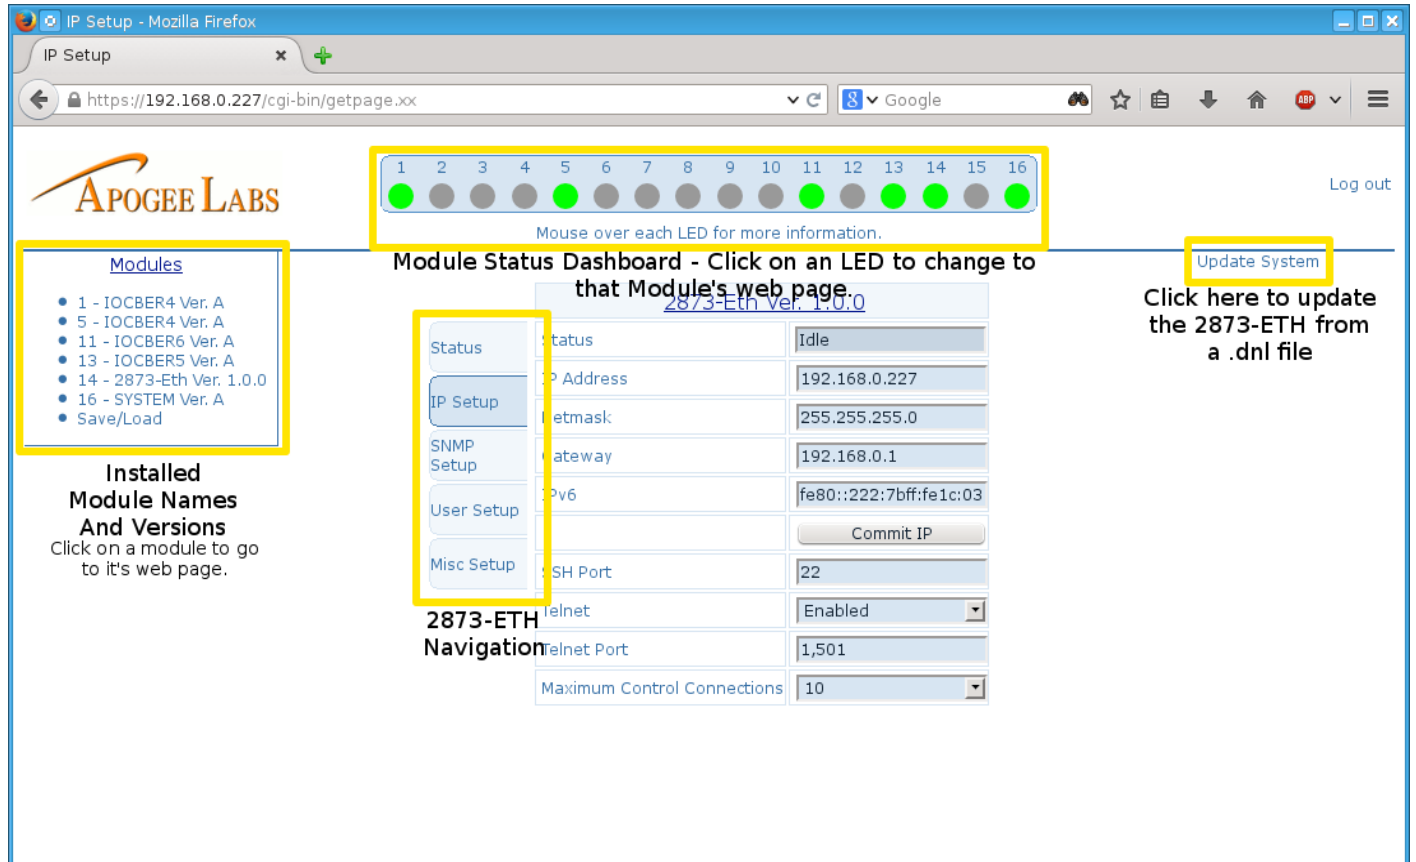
IP Setup - Mozilla Firefox

IP Setup

https://192.168.0.227/cgi-bin/getpage.xx

Google

APOGEE LABS

1 2 3 4 5 6 7 8 9 10 11 12 13 14 15 16

Mouse over each LED for more information.

Log out

Module Status Dashboard - Click on an LED to change to that Module's web page.

Update System

Click here to update the 2873-ETH from a .dnl file

Modules

- 1 - IOCBER4 Ver. A
- 5 - IOCBER4 Ver. A
- 11 - IOCBER6 Ver. A
- 13 - IOCBER5 Ver. A
- 14 - 2873-Eth Ver. 1.0.0
- 16 - SYSTEM Ver. A
- Save/Load

Installed Module Names And Versions

Click on a module to go to it's web page.

Status

IP Setup

SNMP Setup

User Setup

Misc Setup

2873-ETH Navigation

2873-Eth Ver. 1.0.0

| | |
|---|---|
| Status | Idle |
| IP Address | 192.168.0.227 |
| Netmask | 255.255.255.0 |
| Gateway | 192.168.0.1 |
| IPv6 | fe80::222:7bff:fe1c:03 |
| | Commit IP |
| SSH Port | 22 |
| Telnet | Enabled |
| Telnet Port | 1,501 |
| Maximum Control Connections | 10 |